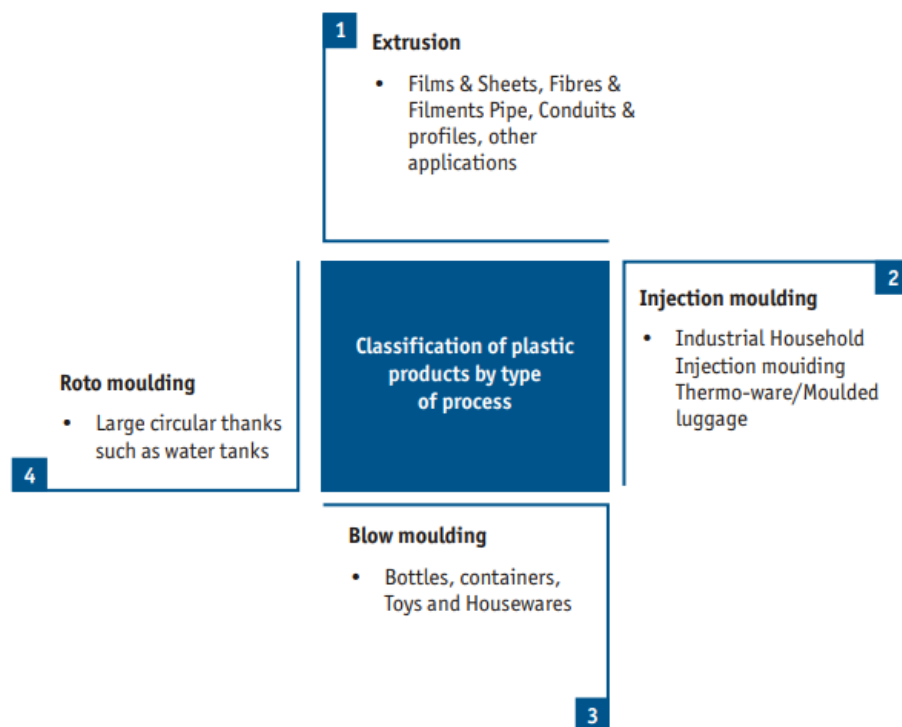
1 Extrusion

• Films & Sheets, Fibres & Filments Pipe, Conduits & profiles, other applications

2 Injection moulding

• Industrial Household Injection mouiding Thermo-ware/Moulded luggage

Classification of plastic products by type of process

Roto moulding

• Large circular thanks such as water tanks

4

Blow moulding

• Bottles, containers, Toys and Housewares

3